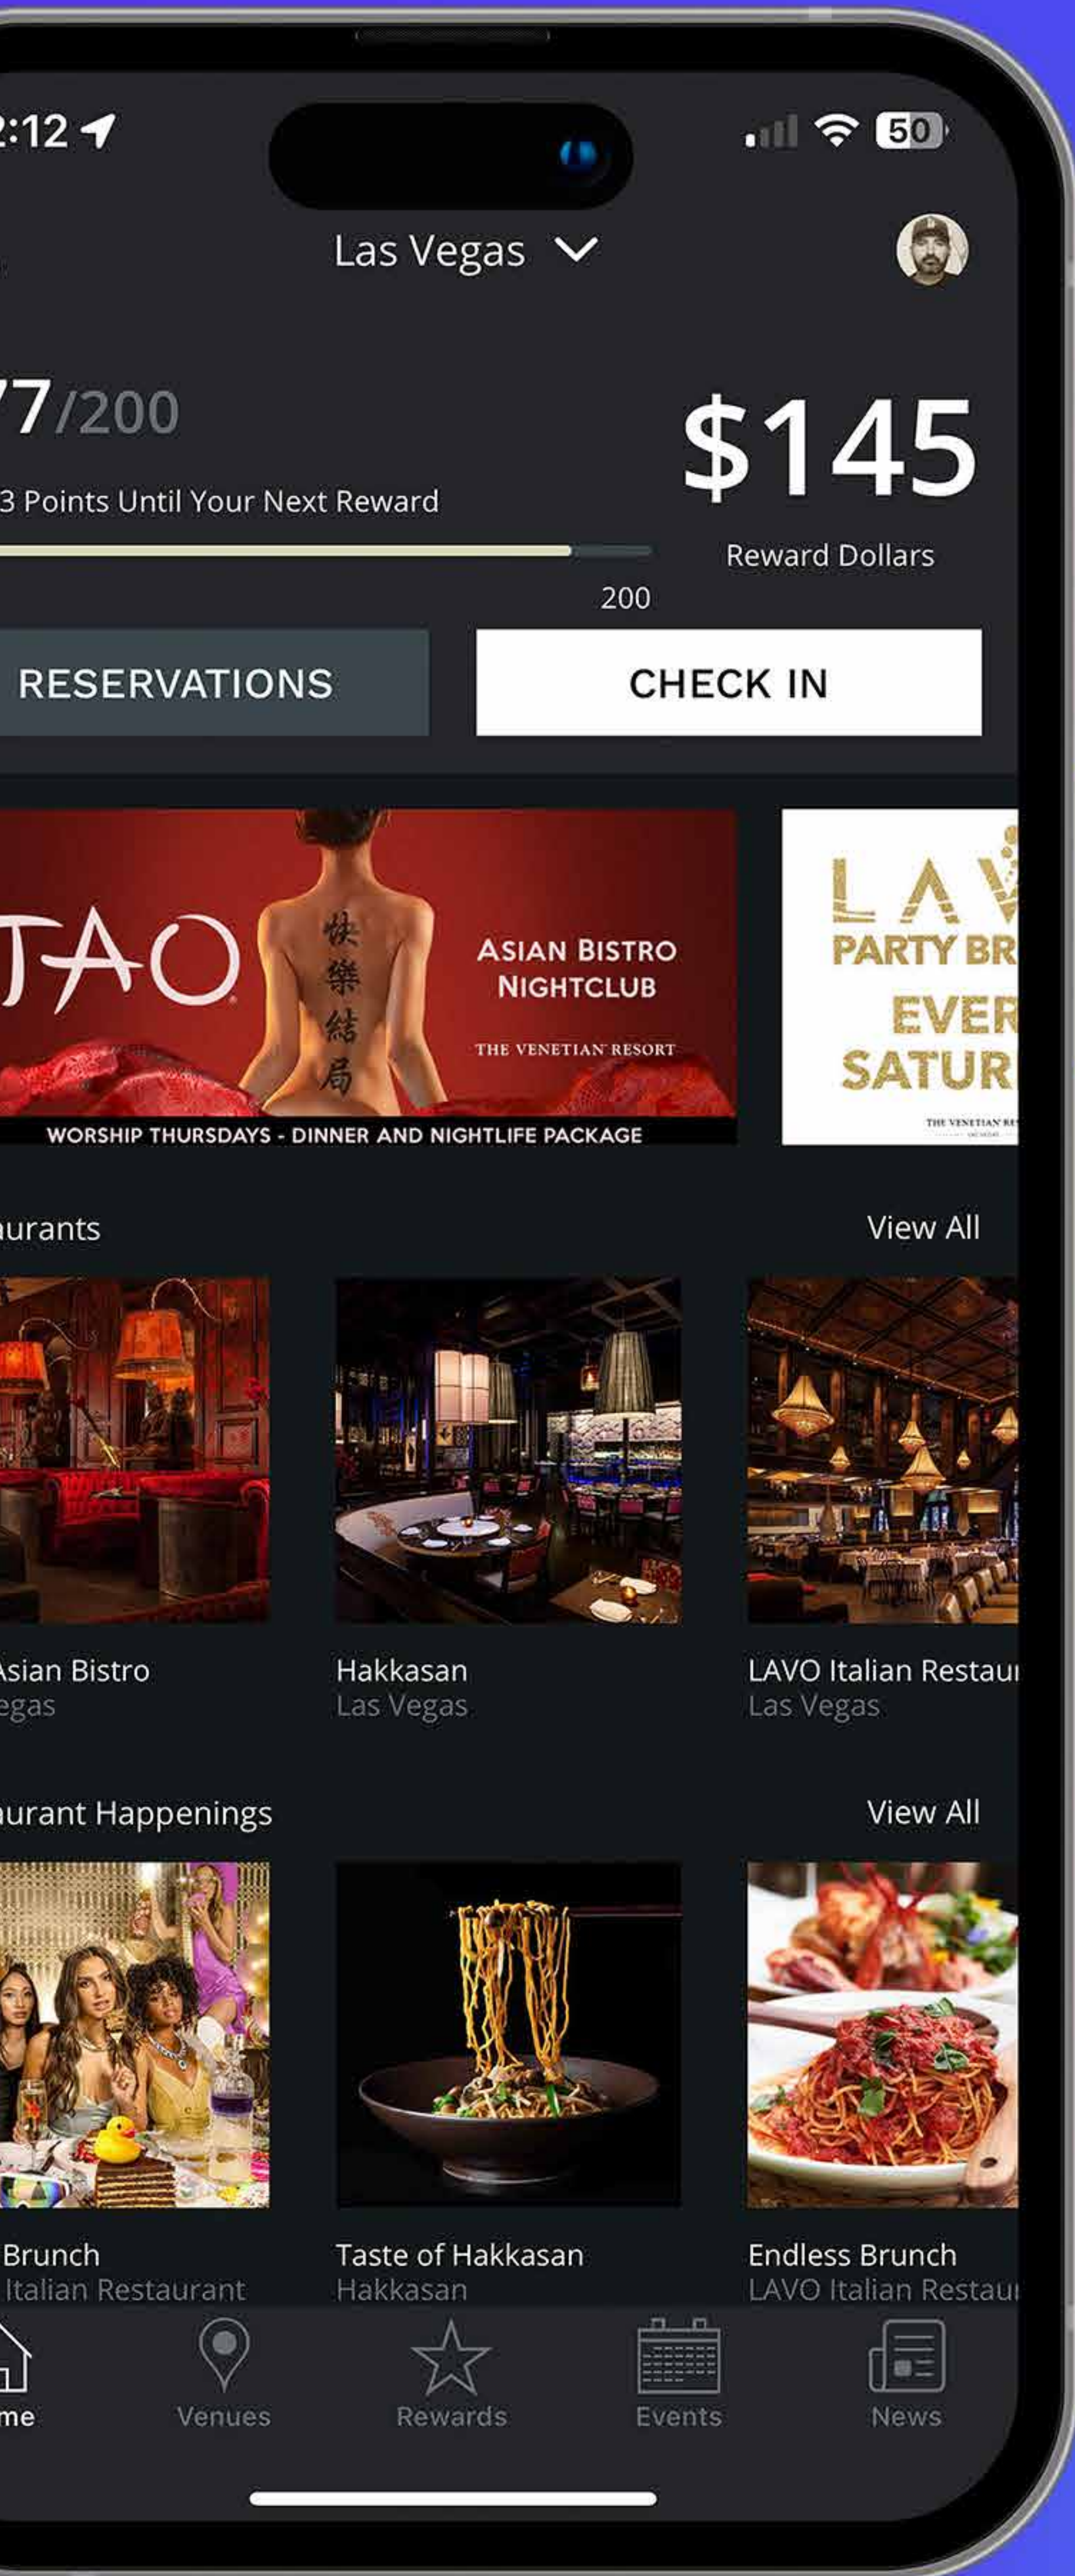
2:12

50

Las Vegas

77/200

3 Points Until Your Next Reward

$145

Reward Dollars

200

RESERVATIONS

CHECK IN

TAO

快樂結局

ASIAN BISTRO NIGHTCLUB

THE VENETIAN RESORT

WORSHIP THURSDAYS - DINNER AND NIGHTLIFE PACKAGE

LAV

PARTY BR

EVER

SATUR

THE VENETIAN RE

urants

View All

Asian Bistro
egas

Hakkasan
Las Vegas

LAVO Italian Restau
Las Vegas

urant Happenings

View All

Brunch
Italian Restaurant

Taste of Hakkasan
Hakkasan

Endless Brunch
LAVO Italian Restau

me

Venues

Rewards

Events

News